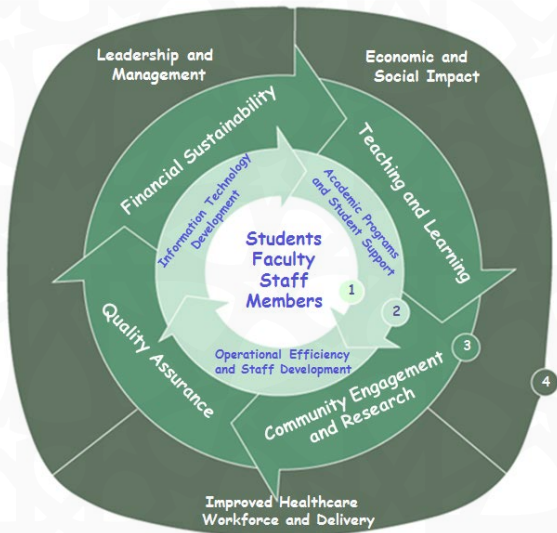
Leadership and Management

Economic and Social Impact

Financial Sustainability

Teaching and Learning

Information Technology Development

Academic Programs and Student Support

Students
Faculty
Staff
Members

1

2

3

4

Quality Assurance

Operational Efficiency and Staff Development

Community Engagement and Research

Improved Healthcare Workforce and Delivery